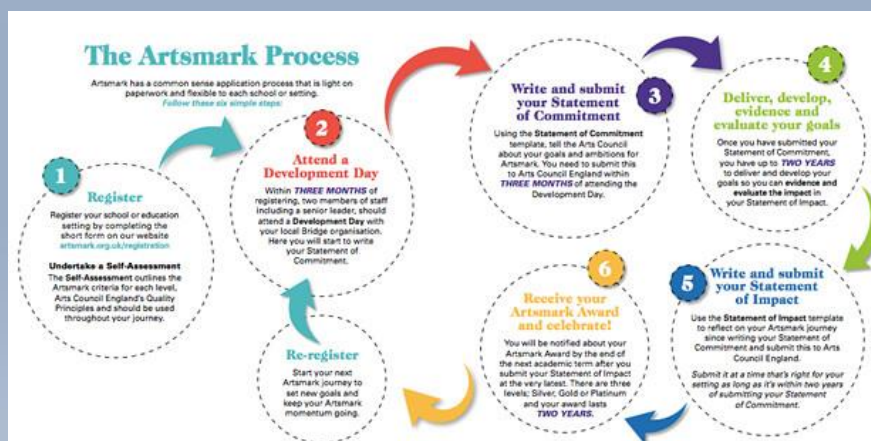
The Artsmark Process

Artsmark has a common sense application process that is light on paperwork and flexible to each school or setting.
Follow these six simple steps:

1

Register

Register your school or education setting by completing the short form on our website artsmark.org.uk/registration

Undertake a Self-Assessment
The Self-Assessment outlines the Artsmark criteria for each level, Arts Council England's Quality Principles and should be used throughout your journey.

2

Attend a Development Day

Within THREE MONTHS of registering, two members of staff including a senior leader, should attend a Development Day with your local Bridge organisation. Here you will start to write your Statement of Commitment.

3

Write and submit your Statement of Commitment

Using the Statement of Commitment template, tell the Arts Council about your goals and ambitions for Artsmark. You need to submit this to Arts Council England within THREE MONTHS of attending the Development Day.

4

Deliver, develop, evidence and evaluate your goals

Once you have submitted your Statement of Commitment, you have up to TWO YEARS to deliver and develop your goals so you can evidence and evaluate the impact in your Statement of Impact.

5

Write and submit your Statement of Impact

Use the Statement of Impact template to reflect on your Artsmark journey since writing your Statement of Commitment and submit this to Arts Council England.

Submit it at a time that's right for your setting as long as it's within two years of submitting your Statement of Commitment.

6

Receive your Artsmark Award and celebrate!

You will be notified about your Artsmark Award by the end of the next academic term after you submit your Statement of Impact at the very latest. There are three levels; Silver, Gold or Platinum and your award lasts TWO YEARS.

Re-register

Start your next Artsmark journey to set new goals and keep your Artsmark momentum going.